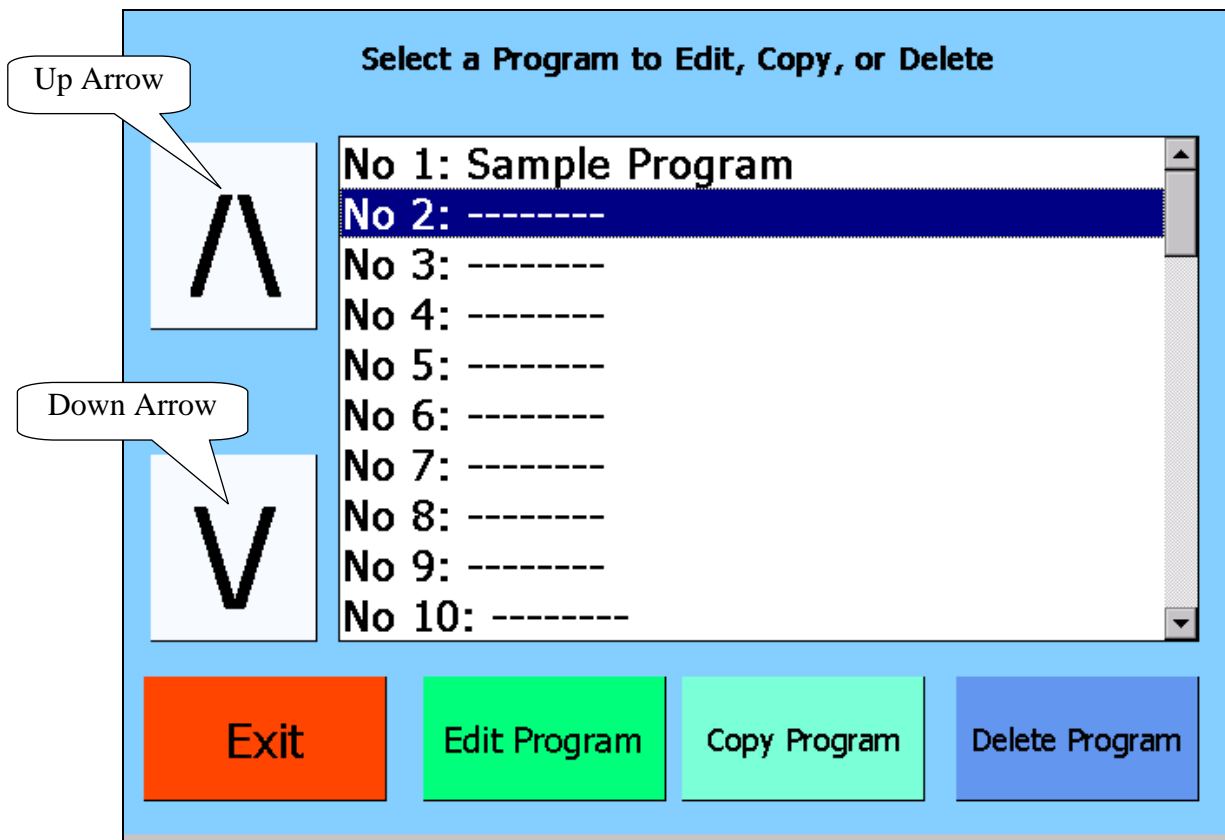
Select a Program to Edit, Copy, or Delete

Up Arrow

/\

Down Arrow

V

No 1: Sample Program
No 2: --------
No 3: --------
No 4: --------
No 5: --------
No 6: --------
No 7: --------
No 8: --------
No 9: --------
No 10: --------

Exit

Edit Program

Copy Program

Delete Program